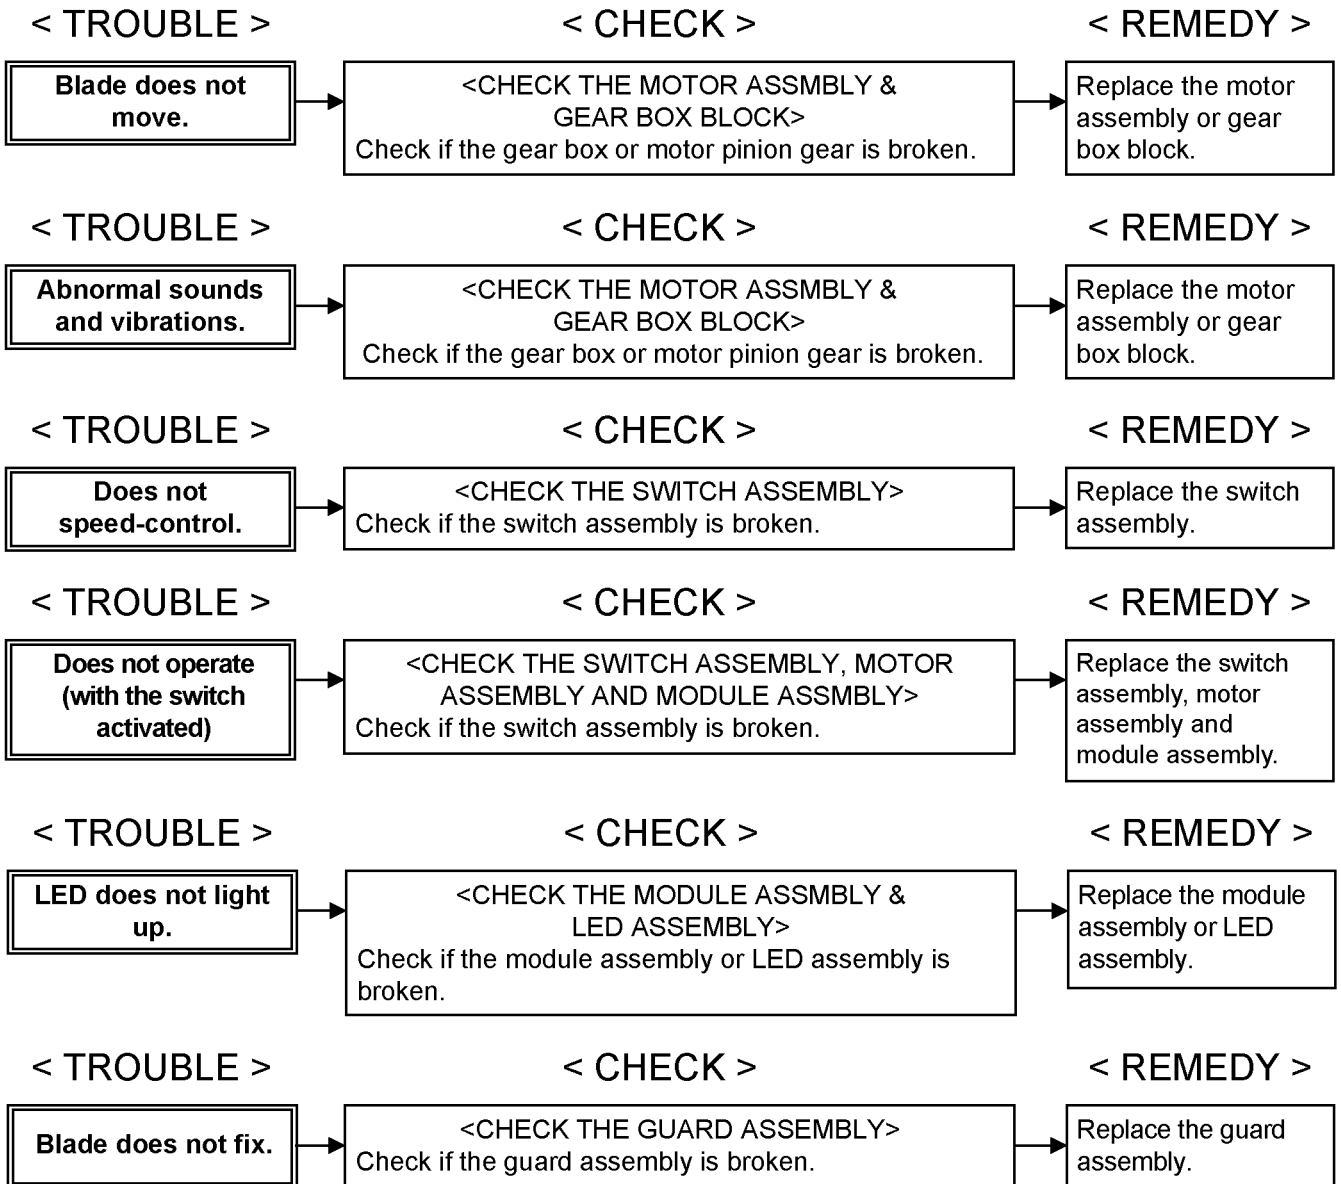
< TROUBLE >

< CHECK >

< REMEDY >

Blade does not move.

<CHECK THE MOTOR ASSMBLY & GEAR BOX BLOCK>
Check if the gear box or motor pinion gear is broken.

Replace the motor assembly or gear box block.

< TROUBLE >

< CHECK >

< REMEDY >

Abnormal sounds and vibrations.

<CHECK THE MOTOR ASSMBLY & GEAR BOX BLOCK>
Check if the gear box or motor pinion gear is broken.

Replace the motor assembly or gear box block.

< TROUBLE >

< CHECK >

< REMEDY >

Does not speed-control.

<CHECK THE SWITCH ASSEMBLY>
Check if the switch assembly is broken.

Replace the switch assembly.

< TROUBLE >

< CHECK >

< REMEDY >

Does not operate (with the switch activated)

<CHECK THE SWITCH ASSEMBLY, MOTOR ASSEMBLY AND MODULE ASSMBLY>
Check if the switch assembly is broken.

Replace the switch assembly, motor assembly and module assembly.

< TROUBLE >

< CHECK >

< REMEDY >

LED does not light up.

<CHECK THE MODULE ASSMBLY & LED ASSEMBLY>
Check if the module assembly or LED assembly is broken.

Replace the module assembly or LED assembly.

< TROUBLE >

< CHECK >

< REMEDY >

Blade does not fix.

<CHECK THE GUARD ASSEMBLY>
Check if the guard assembly is broken.

Replace the guard assembly.